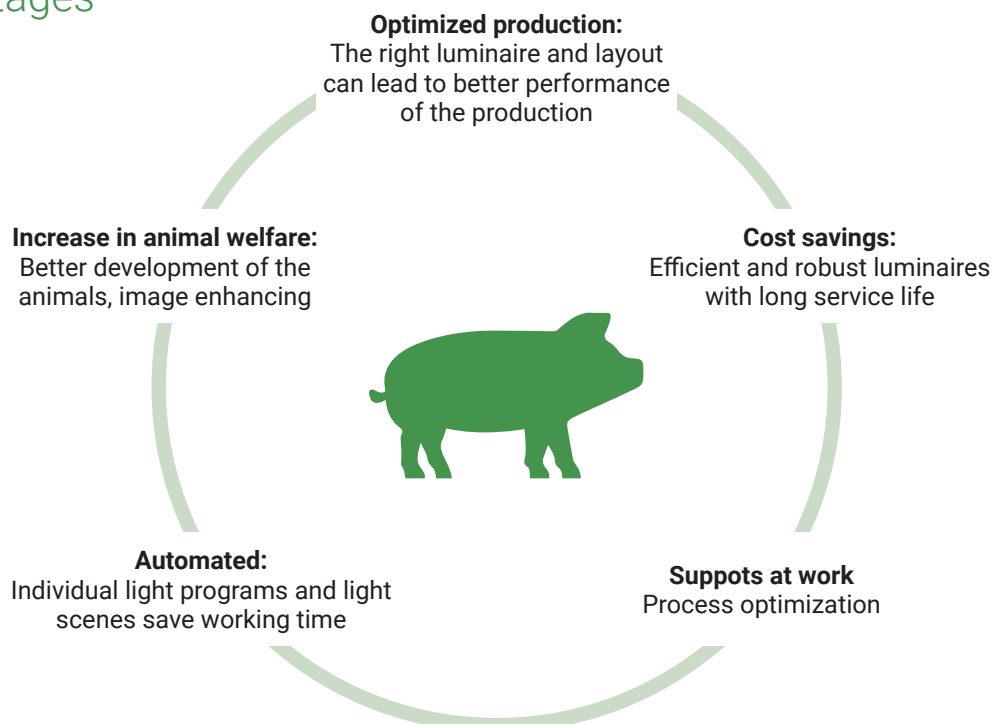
tages

**Optimized production:**
The right luminaire and layout can lead to better performance of the production

**Increase in animal welfare:**
Better development of the animals, image enhancing

**Cost savings:**
Efficient and robust luminaires with long service life

**Automated:**
Individual light programs and light scenes save working time

**Suppots at work**
Process optimization